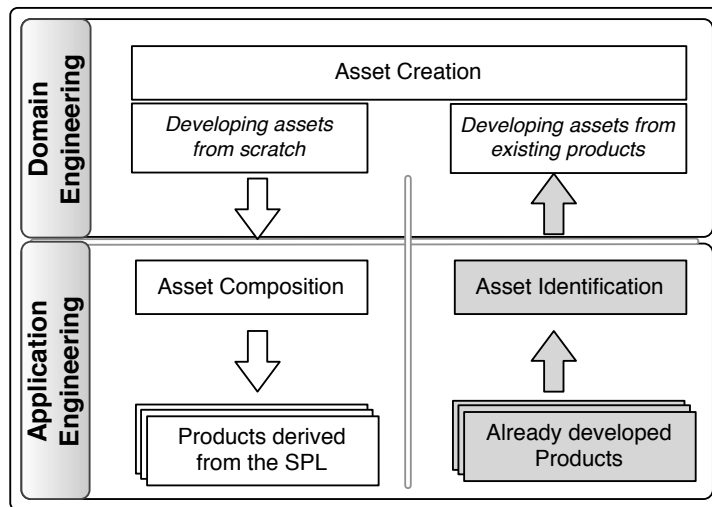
Domain Engineering

Asset Creation

*Developing assets from scratch*

*Developing assets from existing products*

Application Engineering

Asset Composition

Asset Identification

Products derived from the SPL

Already developed Products